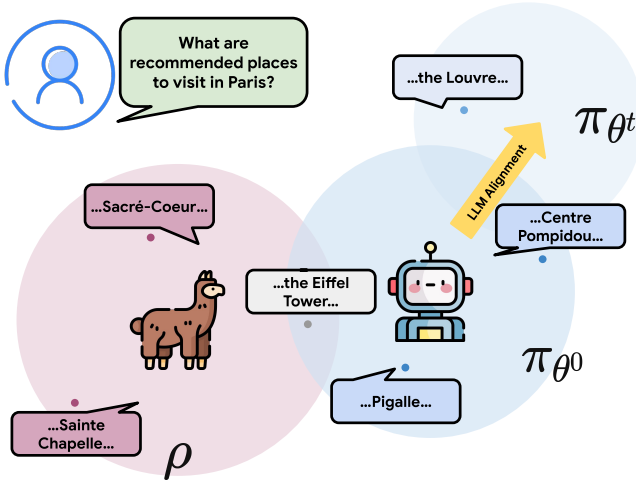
What are recommended places to visit in Paris?

...the Louvre...

$\pi_{\theta^t}$

LLM Alignment

...Sacré-Coeur...

...Centre Pompidou...

...the Eiffel Tower...

$\pi_{\theta^0}$

...Pigalle...

...Sainte Chapelle...

$\rho$